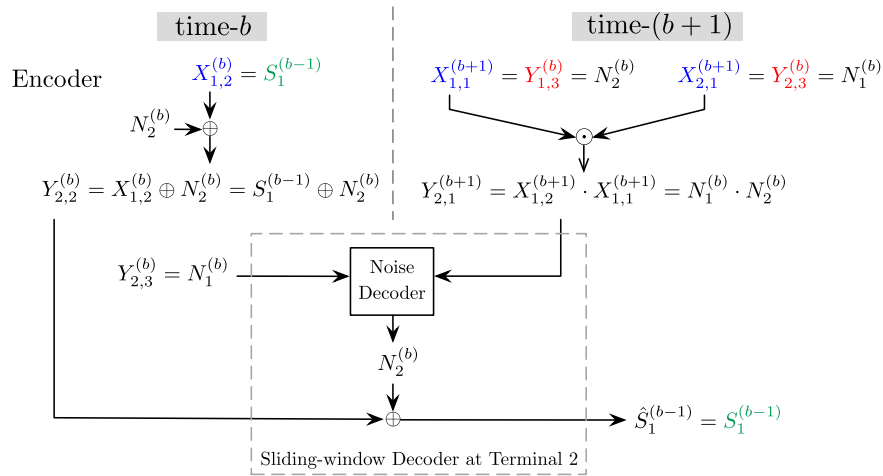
time-$b$

time-$(b+1)$

Encoder

$X_{1,2}^{(b)} = S_1^{(b-1)}$

$N_2^{(b)}$

$\oplus$

$Y_{2,2}^{(b)} = X_{1,2}^{(b)} \oplus N_2^{(b)} = S_1^{(b-1)} \oplus N_2^{(b)}$

$X_{1,1}^{(b+1)} = Y_{1,3}^{(b)} = N_2^{(b)}$

$X_{2,1}^{(b+1)} = Y_{2,3}^{(b)} = N_1^{(b)}$

$\odot$

$Y_{2,1}^{(b+1)} = X_{1,2}^{(b+1)} \cdot X_{1,1}^{(b+1)} = N_1^{(b)} \cdot N_2^{(b)}$

$Y_{2,3}^{(b)} = N_1^{(b)}$

Noise Decoder

$N_2^{(b)}$

$\oplus$

$\hat{S}_1^{(b-1)} = S_1^{(b-1)}$

Sliding-window Decoder at Terminal 2